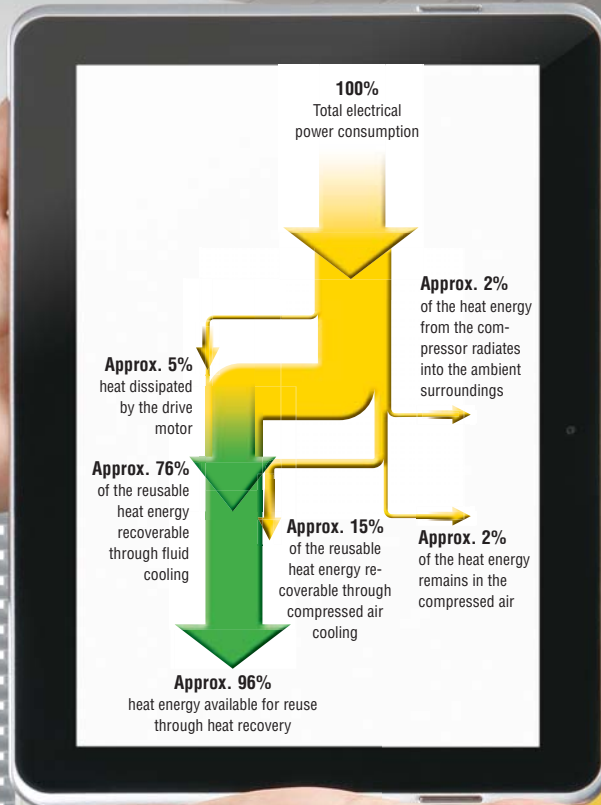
100%
Total electrical power consumption

Approx. 2%
of the heat energy from the compressor radiates into the ambient surroundings

Approx. 5%
heat dissipated by the drive motor

Approx. 76%
of the reusable heat energy recoverable through fluid cooling

Approx. 15%
of the reusable heat energy recoverable through compressed air cooling

Approx. 2%
of the heat energy remains in the compressed air

Approx. 96%
heat energy available for reuse through heat recovery